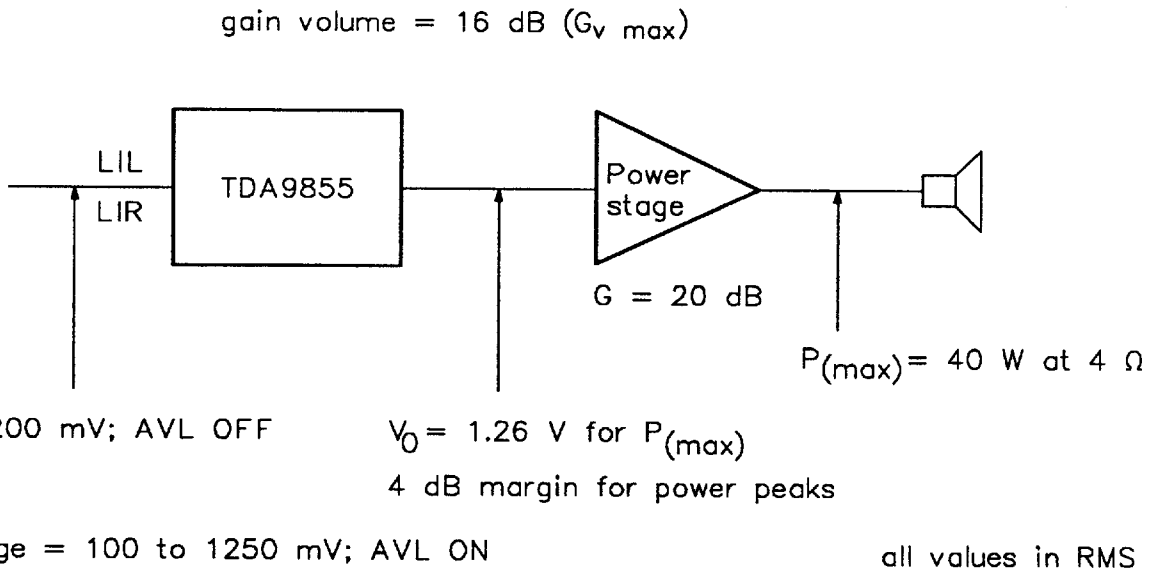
gain volume = 16 dB ($G_{v\ max}$)

LIL

LIR

TDA9855

Power stage

G = 20 dB

$P_{(max)}$ = 40 W at 4 Ω

200 mV; AVL OFF

$V_0$ = 1.26 V for $P_{(max)}$

4 dB margin for power peaks

ge = 100 to 1250 mV; AVL ON

all values in RMS